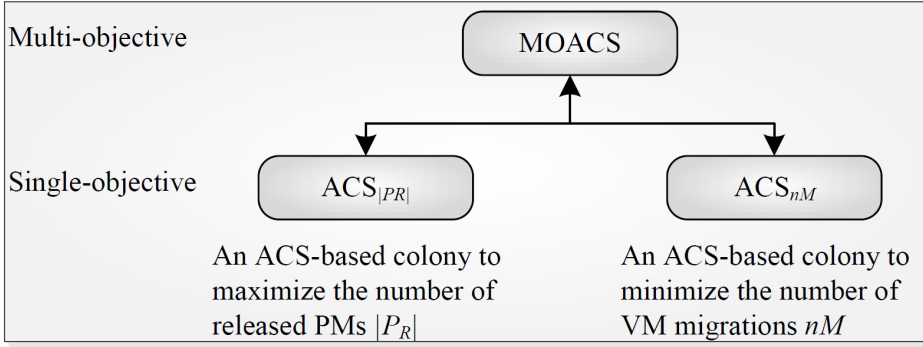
Multi-objective

MOACS

Single-objective

$ACS_{|PR|}$

$ACS_{nM}$

An ACS-based colony to maximize the number of released PMs $|P_R|$

An ACS-based colony to minimize the number of VM migrations $nM$